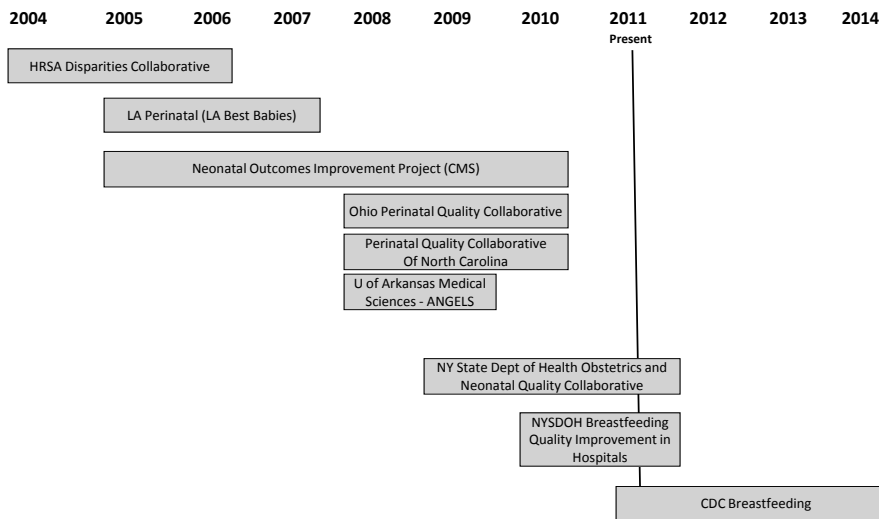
2004 2005 2006 2007 2008 2009 2010 2011 2012 2013 2014

Present

HRSA Disparities Collaborative

LA Perinatal (LA Best Babies)

Neonatal Outcomes Improvement Project (CMS)

Ohio Perinatal Quality Collaborative

Perinatal Quality Collaborative Of North Carolina

U of Arkansas Medical Sciences - ANGELS

NY State Dept of Health Obstetrics and Neonatal Quality Collaborative

NYSDOH Breastfeeding Quality Improvement in Hospitals

CDC Breastfeeding